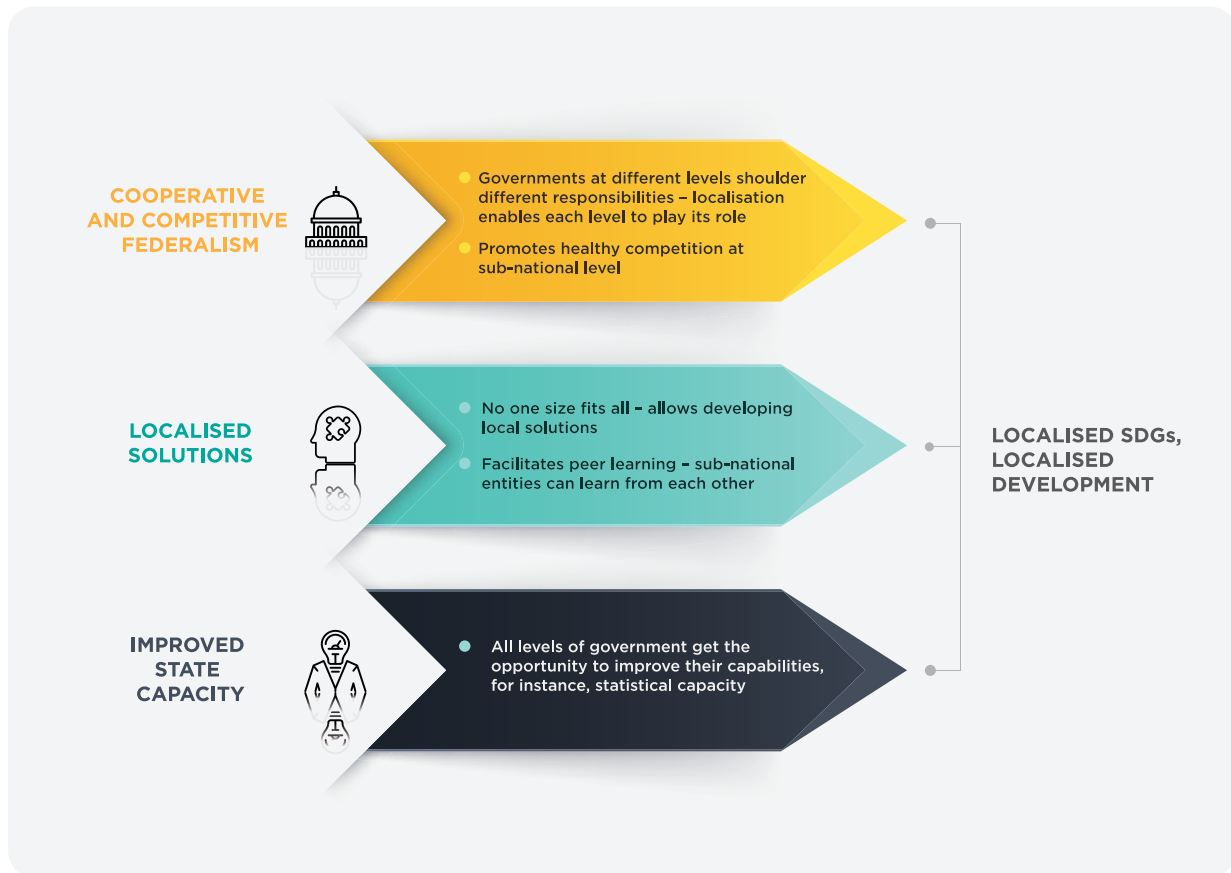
COOPERATIVE AND COMPETITIVE FEDERALISM

Governments at different levels shoulder different responsibilities – localisation enables each level to play its role

Promotes healthy competition at sub-national level

LOCALISED SOLUTIONS

No one size fits all - allows developing local solutions

Facilitates peer learning - sub-national entities can learn from each other

IMPROVED STATE CAPACITY

All levels of government get the opportunity to improve their capabilities, for instance, statistical capacity

LOCALISED SDGs, LOCALISED DEVELOPMENT